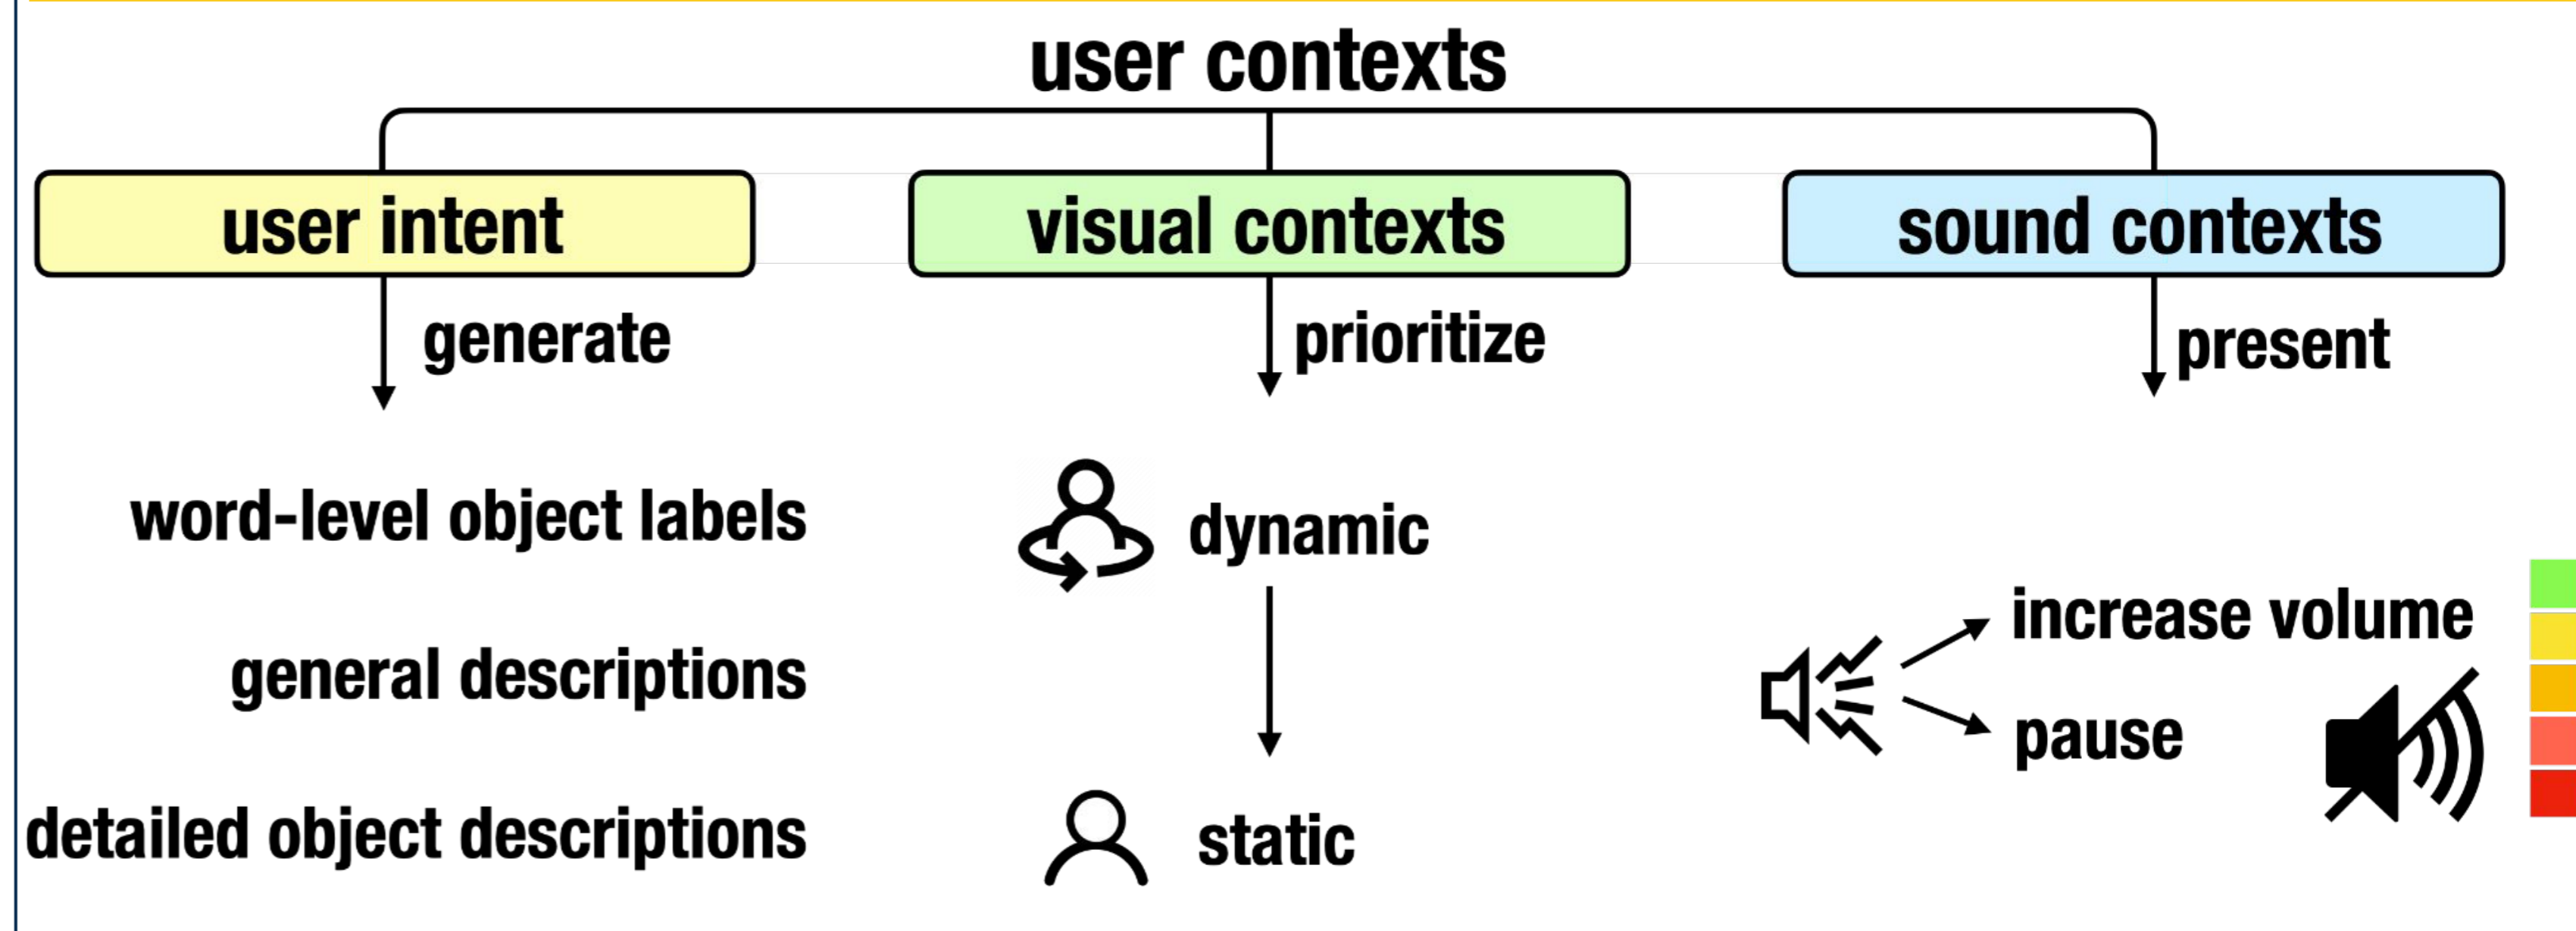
user contexts

user intent

generate

word-level object labels

general descriptions

detailed object descriptions

visual contexts

prioritize

dynamic

static

sound contexts

present

increase volume

pause